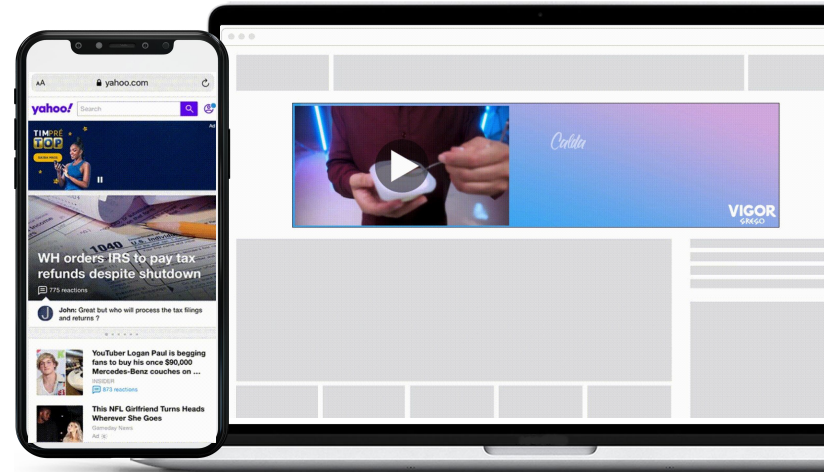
AA yahoo.com

yahoo!
Search

Ad
TIMPRE TOP

WH orders IRS to pay tax refunds despite shutdown
775 reactions

J John: Great but who will process the tax filings and returns ?

YouTuber Logan Paul is begging fans to buy his once $90,000 Mercedes-Benz couches on
INSIDER
873 reactions

This NFL Girlfriend Turns Heads Wherever She Goes
Gameday News
Ad

Calda

VIGOR
GREGO